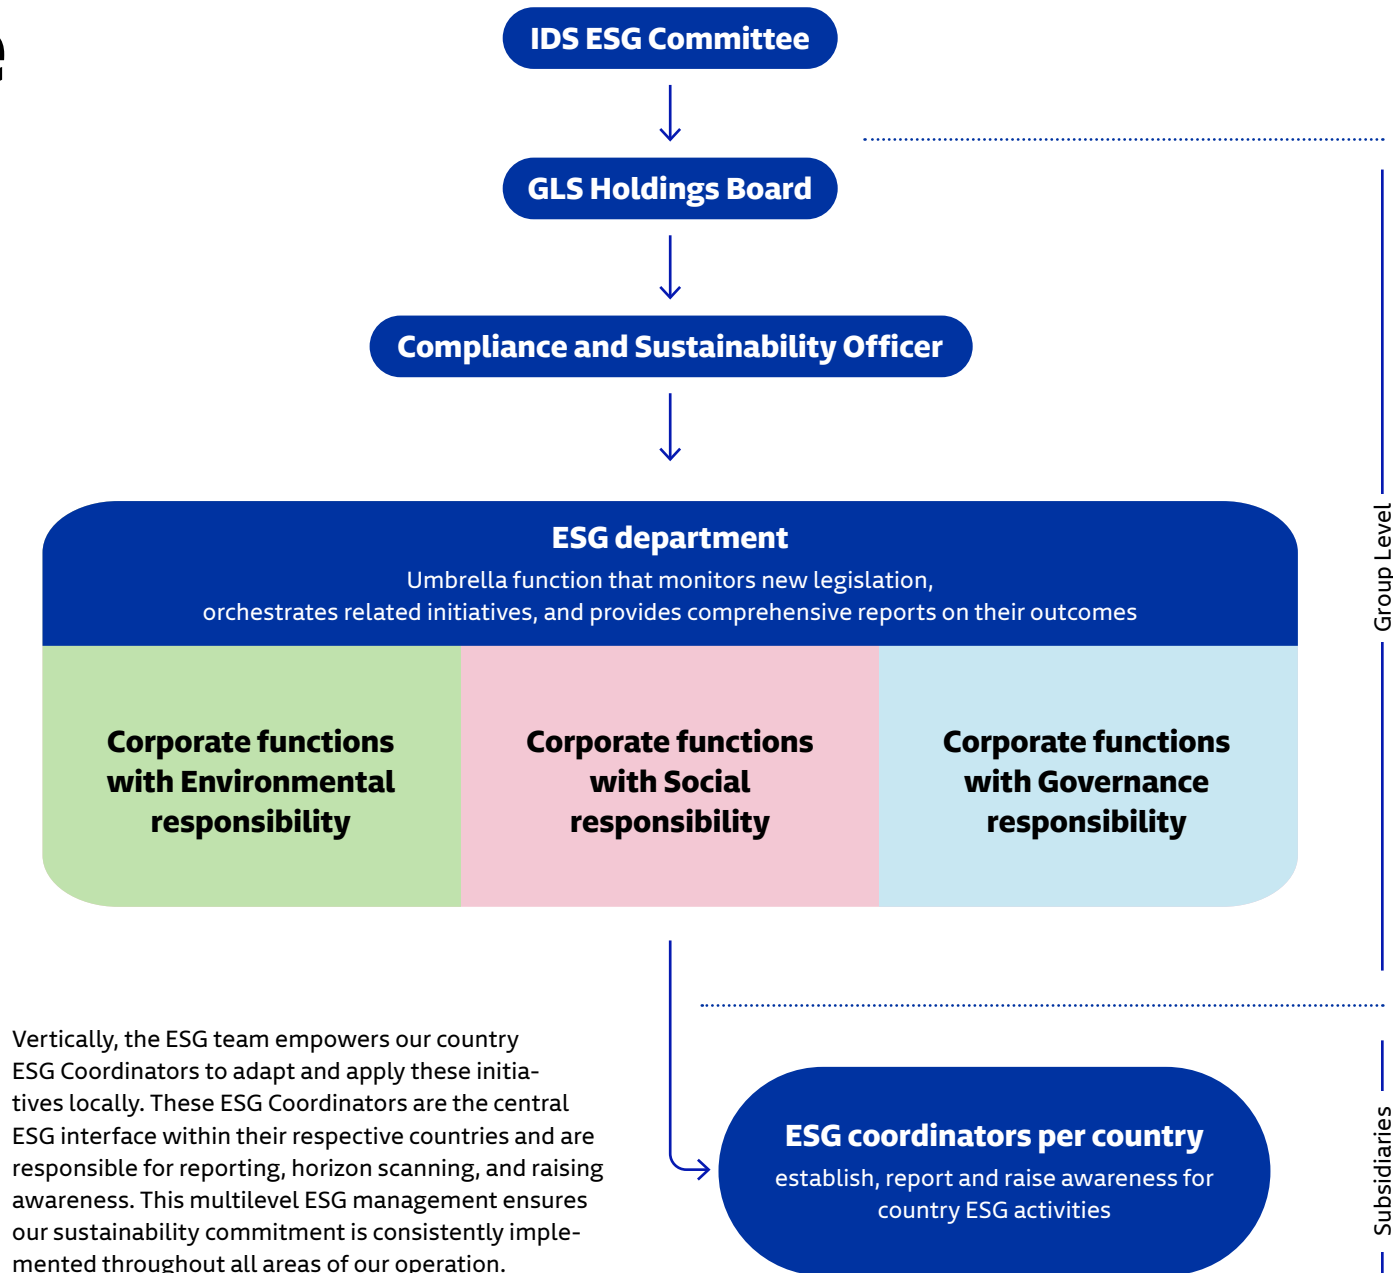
IDS ESG Committee

GLS Holdings Board

Compliance and Sustainability Officer

ESG department
Umbrella function that monitors new legislation, orchestrates related initiatives, and provides comprehensive reports on their outcomes

Corporate functions with Environmental responsibility

Corporate functions with Social responsibility

Corporate functions with Governance responsibility

Group Level

Vertically, the ESG team empowers our country ESG Coordinators to adapt and apply these initiatives locally. These ESG Coordinators are the central ESG interface within their respective countries and are responsible for reporting, horizon scanning, and raising awareness. This multilevel ESG management ensures our sustainability commitment is consistently implemented throughout all areas of our operation.

ESG coordinators per country
establish, report and raise awareness for country ESG activities

Subsidiaries